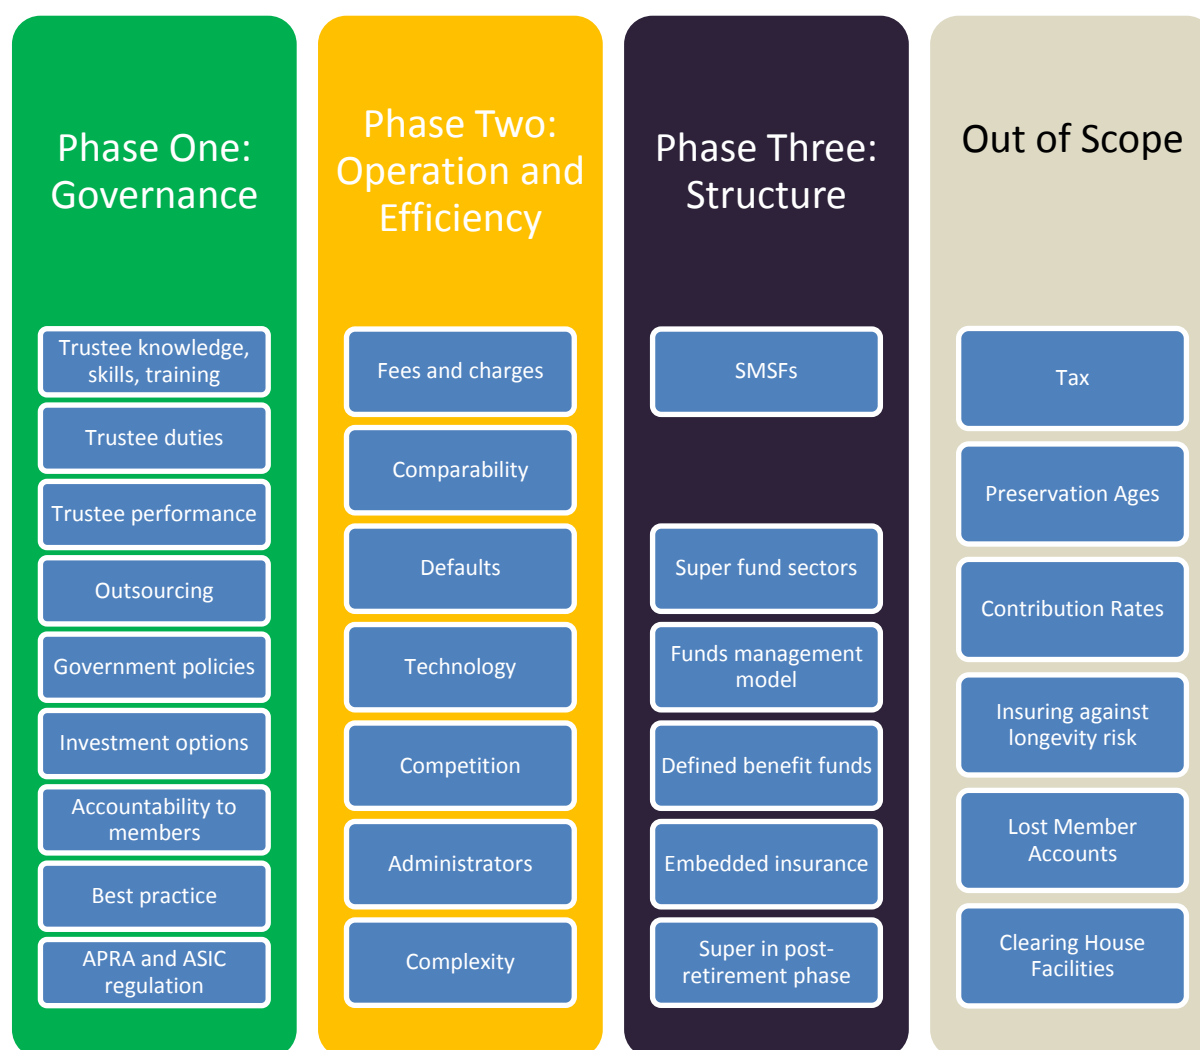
Phase One: Governance

Trustee knowledge, skills, training

Trustee duties

Trustee performance

Outsourcing

Government policies

Investment options

Accountability to members

Best practice

APRA and ASIC regulation

Phase Two: Operation and Efficiency

Fees and charges

Comparability

Defaults

Technology

Competition

Administrators

Complexity

Phase Three: Structure

SMSFs

Super fund sectors

Funds management model

Defined benefit funds

Embedded insurance

Super in post-retirement phase

Out of Scope

Tax

Preservation Ages

Contribution Rates

Insuring against longevity risk

Lost Member Accounts

Clearing House Facilities